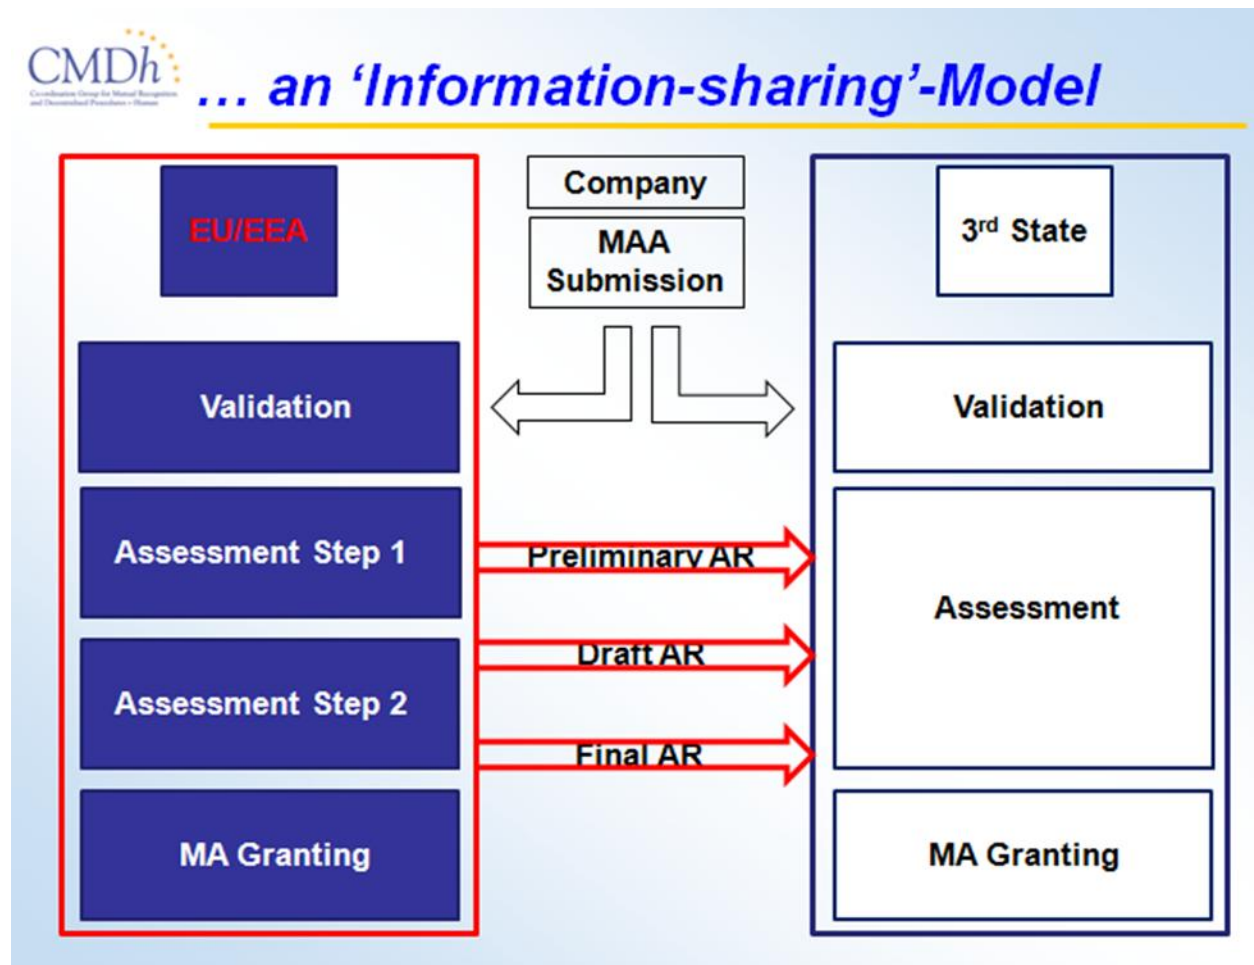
CMDh
Coordination Group for Mutual Recognition and Decentralised Procedures – Human

… an 'Information-sharing'-Model

EU/EEA

Company

MAA Submission

3$^{rd}$ State

Validation

Validation

Assessment Step 1

Preliminary AR

Assessment

Assessment Step 2

Draft AR

Final AR

MA Granting

MA Granting